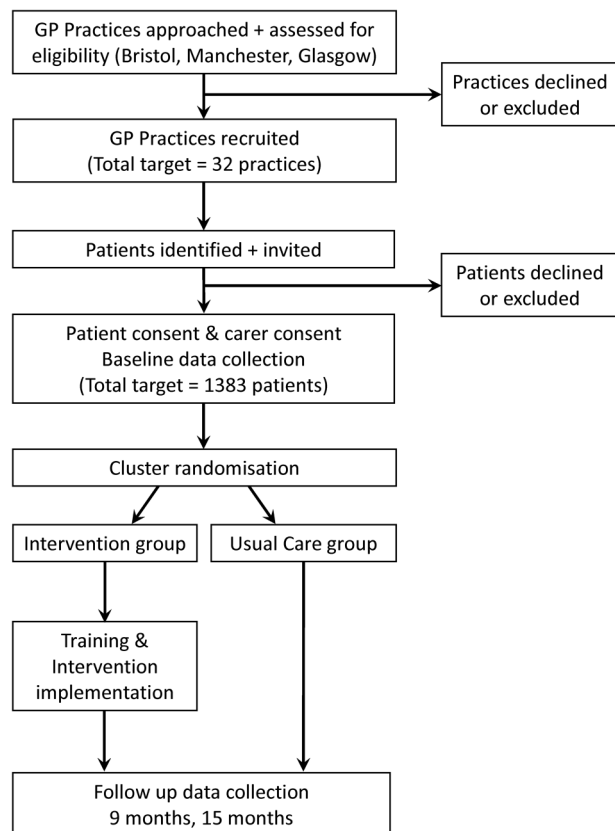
GP Practices approached + assessed for eligibility (Bristol, Manchester, Glasgow)

Practices declined or excluded

GP Practices recruited (Total target = 32 practices)

Patients identified + invited

Patients declined or excluded

Patient consent & carer consent
Baseline data collection
(Total target = 1383 patients)

Cluster randomisation

Intervention group

Usual Care group

Training & Intervention implementation

Follow up data collection
9 months, 15 months